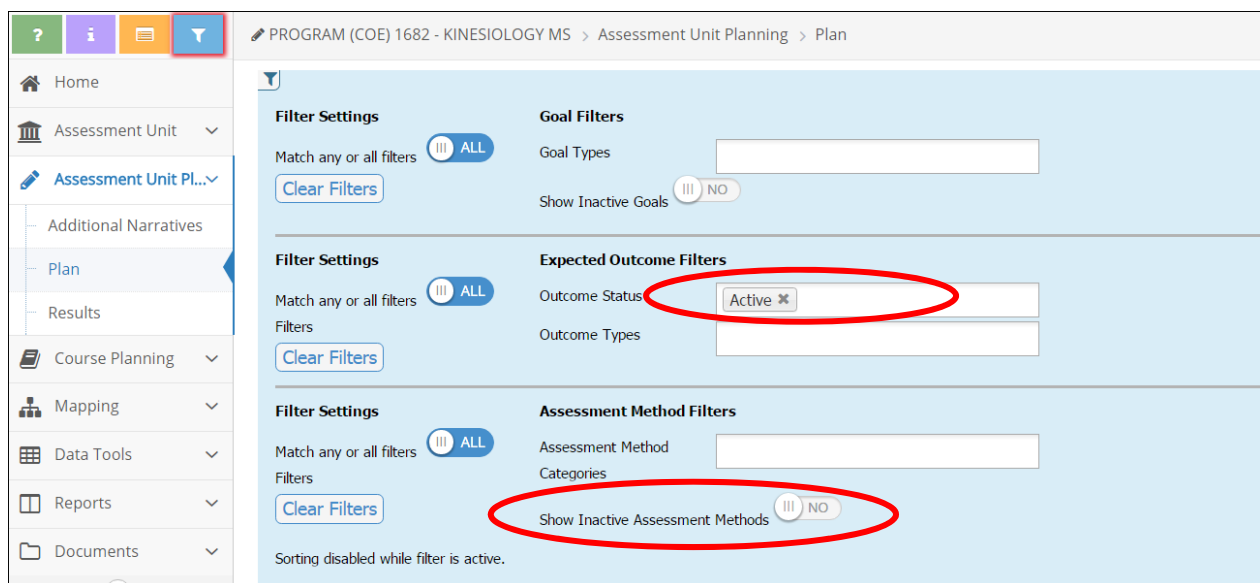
? i

PROGRAM (COE) 1682 - KINESIOLOGY MS > Assessment Unit Planning > Plan

Home
Assessment Unit
Assessment Unit Pl...
Additional Narratives
Plan
Results
Course Planning
Mapping
Data Tools
Reports
Documents

Filter Settings
Match any or all filters ALL
Clear Filters

Goal Filters
Goal Types
Show Inactive Goals NO

Filter Settings
Match any or all filters ALL
Filters
Clear Filters

Expected Outcome Filters
Outcome Status Active ✖
Outcome Types

Filter Settings
Match any or all filters ALL
Filters
Clear Filters

Assessment Method Filters
Assessment Method Categories
Show Inactive Assessment Methods NO

Sorting disabled while filter is active.